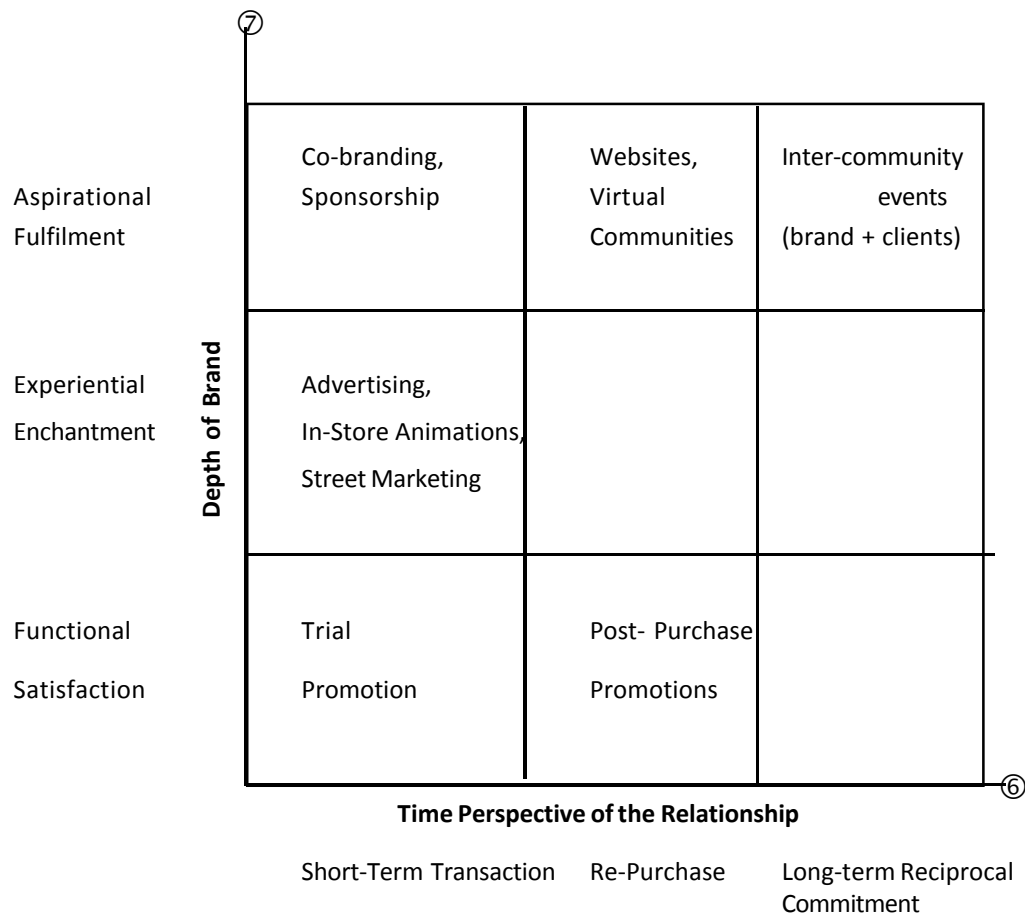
⑦

| | Short-Term Transaction | Re-Purchase | Long-term Reciprocal Commitment |
|---|---|---|---|
| Aspirational Fulfilment | Co-branding, Sponsorship | Websites, Virtual Communities | Inter-community events (brand + clients) |
| Experiential Enchantment | Advertising, In-Store Animations, Street Marketing | | |
| Functional Satisfaction | Trial Promotion | Post- Purchase Promotions | |

Depth of Brand

⑥

Time Perspective of the Relationship

Short-Term Transaction Re-Purchase Long-term Reciprocal Commitment